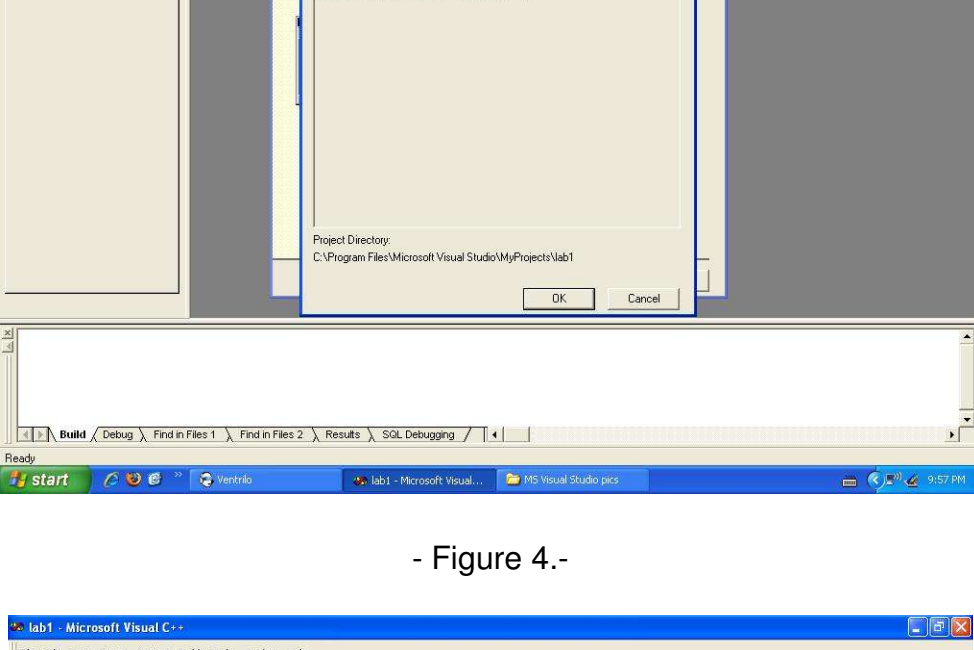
Project Directory:
C:\Program Files\Microsoft Visual Studio\MyProjects\lab1

OK Cancel

Build Debug Find in Files 1 Find in Files 2 Results SQL Debugging

Ready

start Ventrilo lab1 - Microsoft Visual... MS Visual Studio pics 9:57 PM

- Figure 4.-

lab1 - Microsoft Visual C++